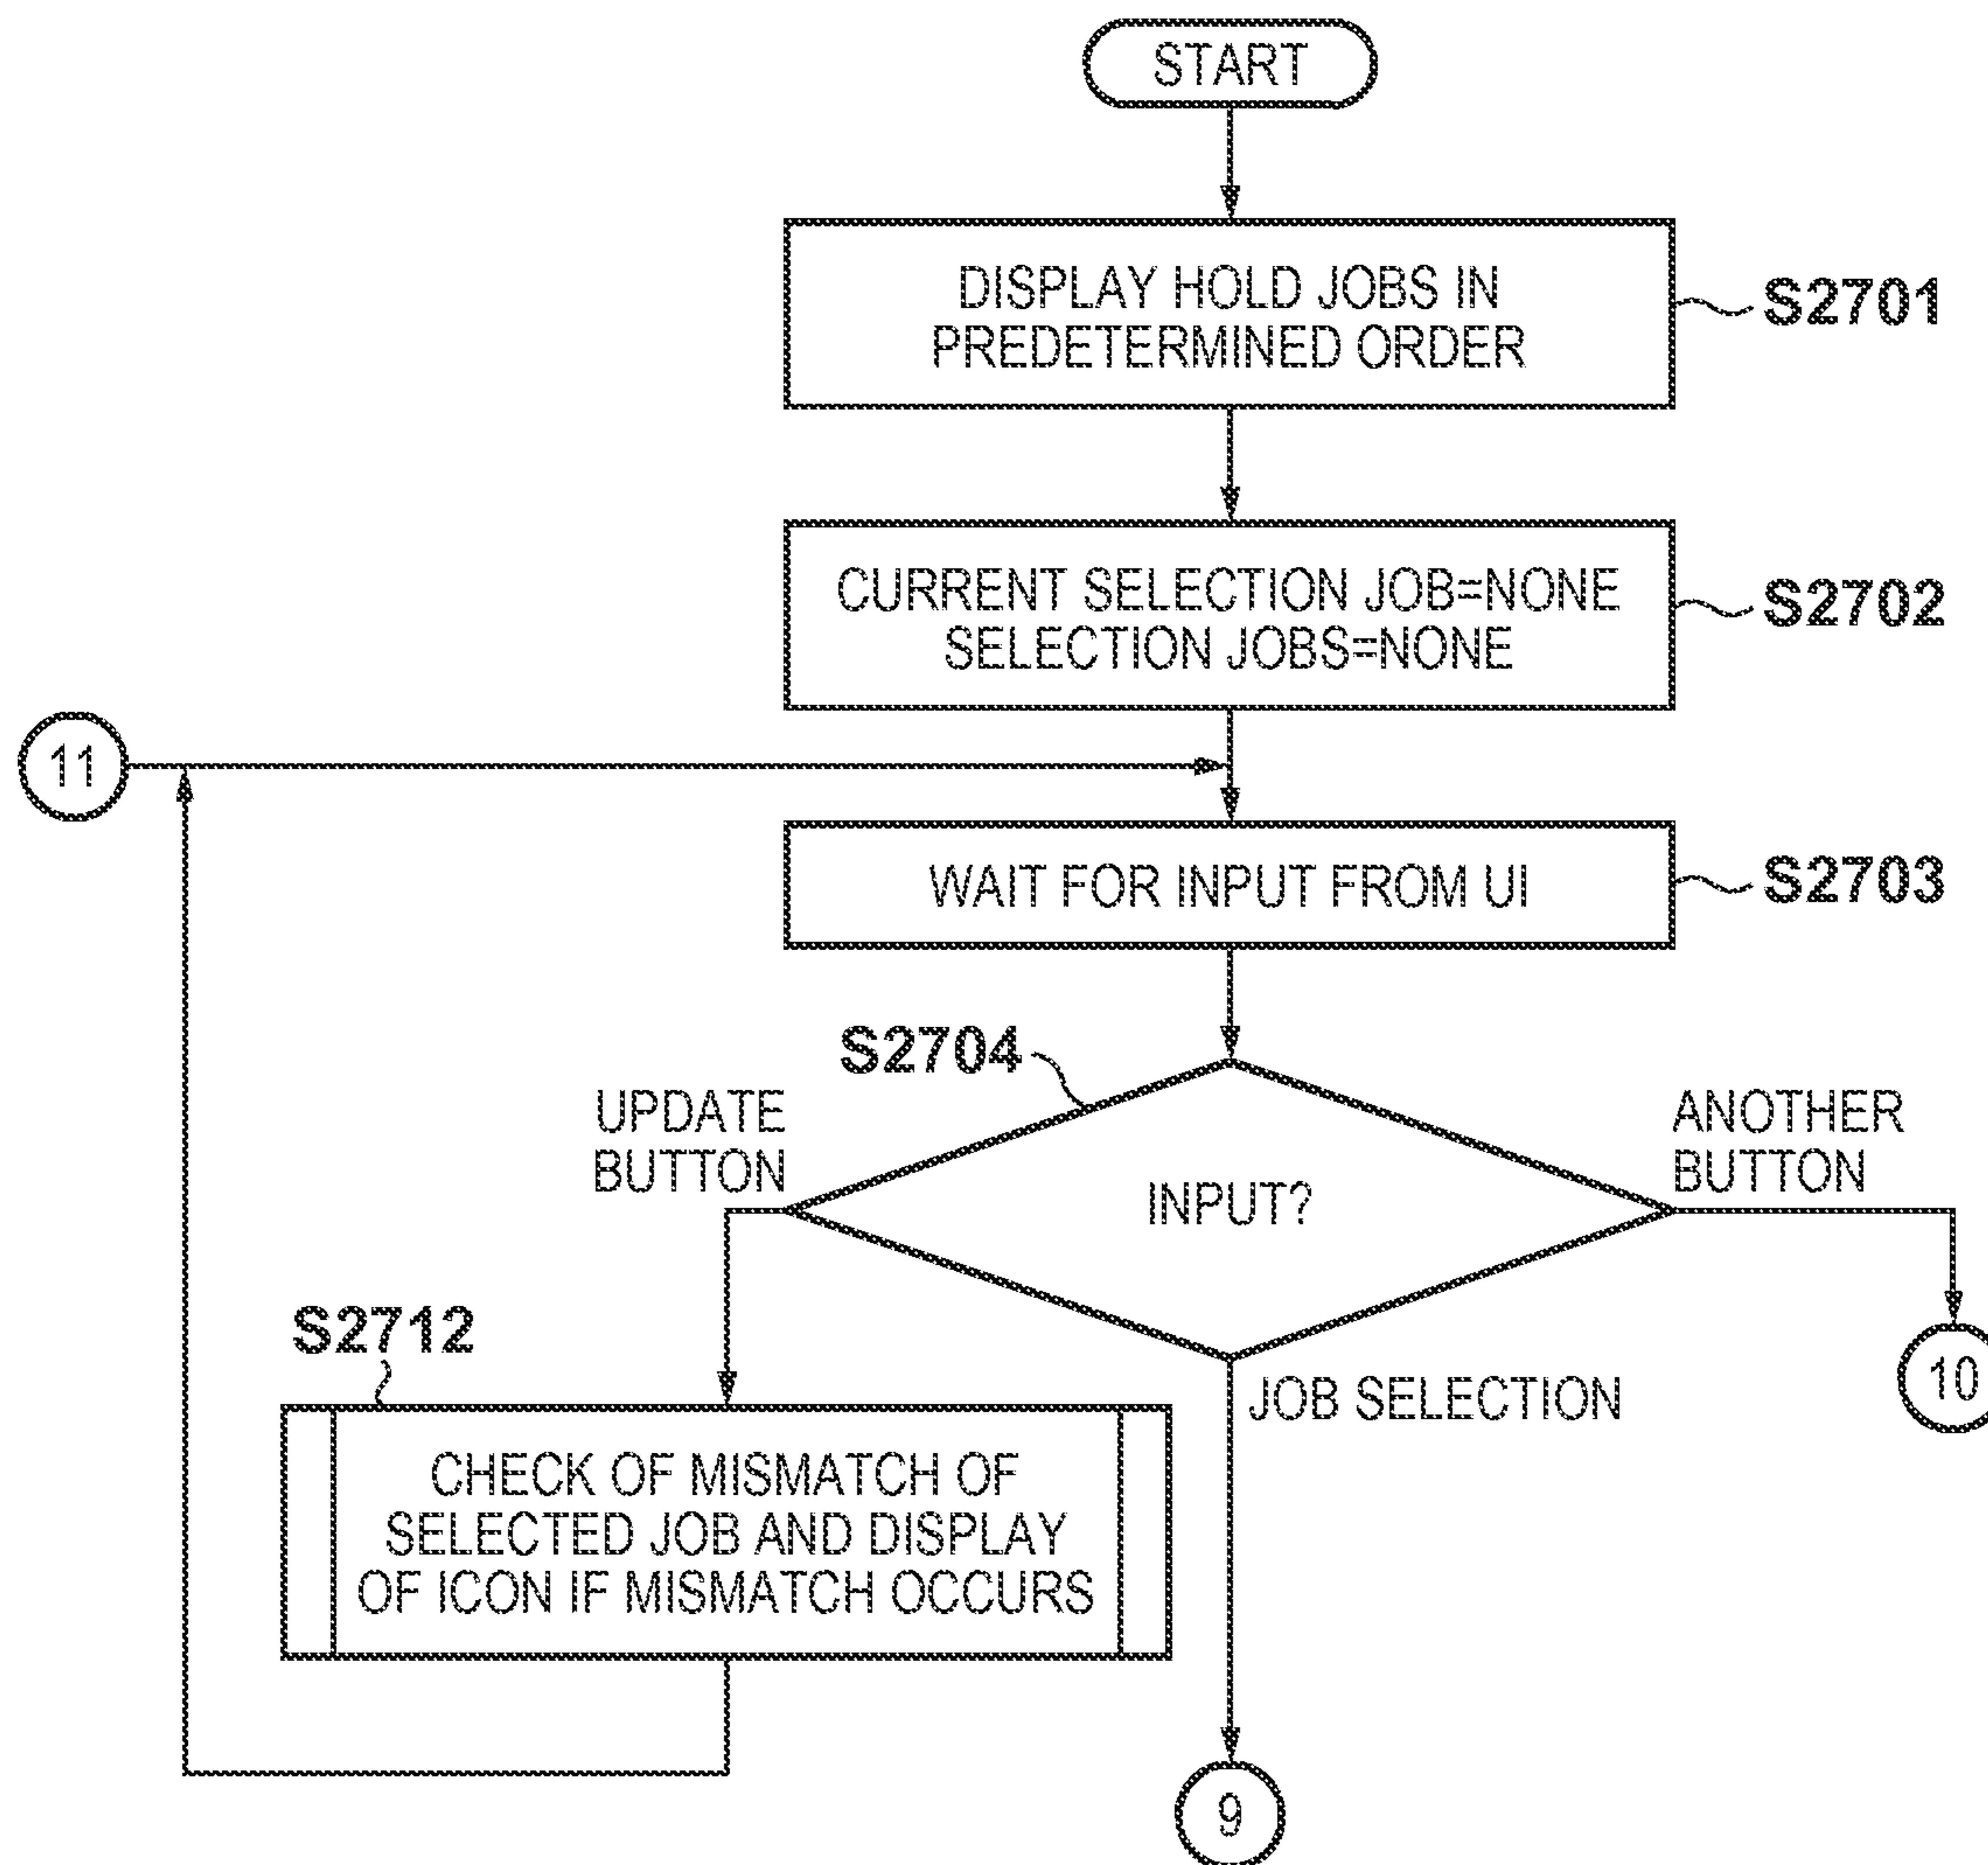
START

DISPLAY HOLD JOBS IN PREDETERMINED ORDER

S2701

CURRENT SELECTION JOB=NONE
SELECTION JOBS=NONE

S2702

11

WAIT FOR INPUT FROM UI

S2703

S2704

UPDATE BUTTON

INPUT?

ANOTHER BUTTON

S2712

JOB SELECTION

10

CHECK OF MISMATCH OF SELECTED JOB AND DISPLAY OF ICON IF MISMATCH OCCURS

9